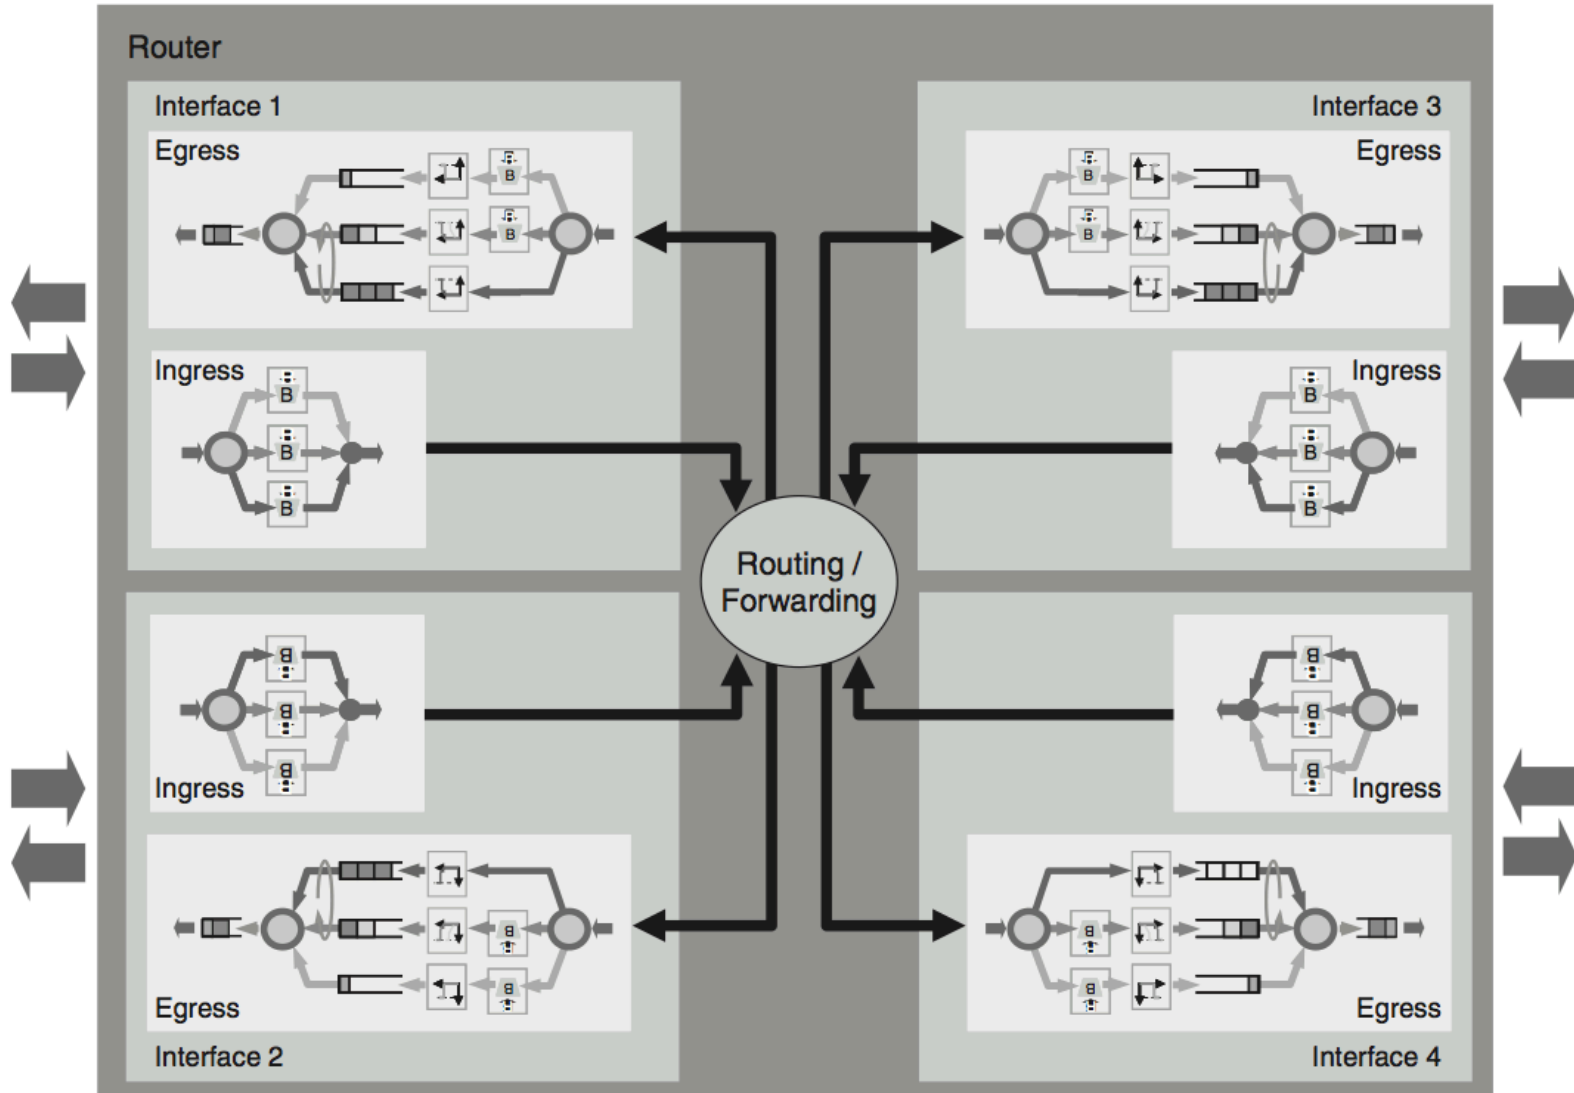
Router

Interface 1

Egress

B

B

Ingress

B

B

B

Interface 3

Egress

B

B

Ingress

B

B

B

Routing / Forwarding

Ingress

B

B

B

Egress

B

B

Interface 2

Ingress

B

B

B

Egress

B

B

Interface 4